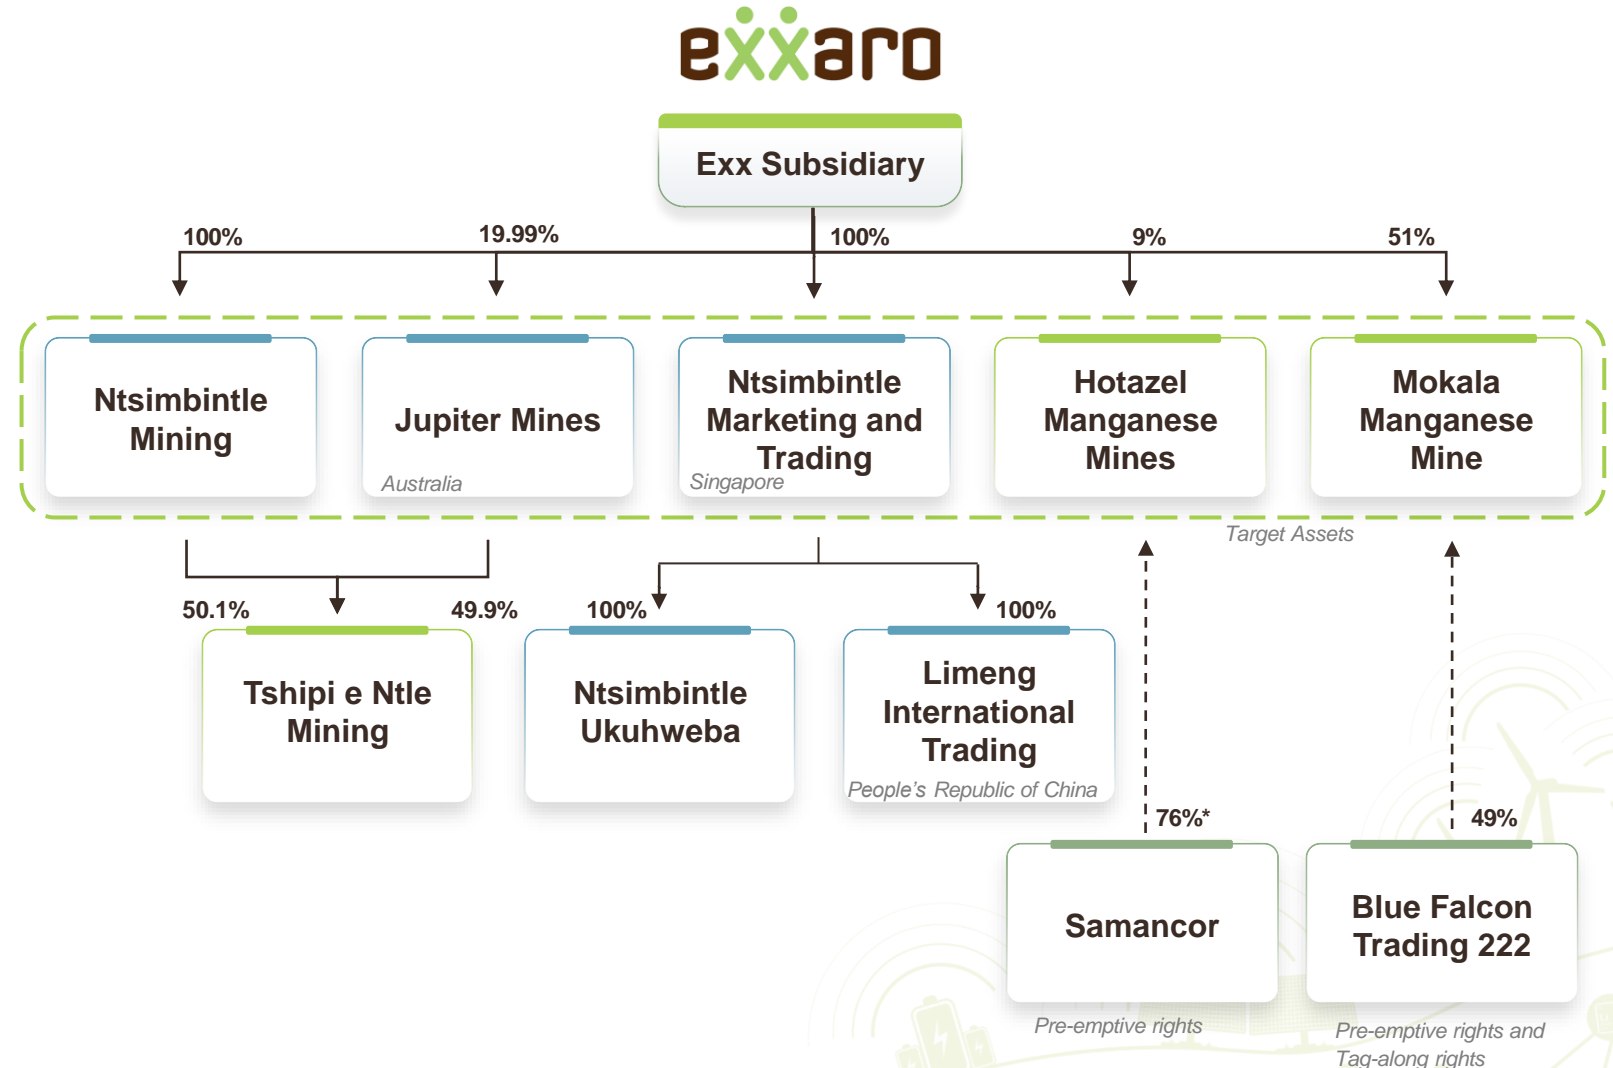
exxaro

Exx Subsidiary

100%
19.99%
100%
9%
51%

Ntsimbintle Mining

Jupiter Mines
Australia

Ntsimbintle Marketing and Trading
Singapore

Hotazel Manganese Mines

Mokala Manganese Mine

Target Assets

50.1%
49.9%
100%
100%

Tshipi e Ntle Mining

Ntsimbintle Ukuhweba

Limeng International Trading
People's Republic of China

76%*
49%

Samancor
Pre-emptive rights

Blue Falcon Trading 222
Pre-emptive rights and Tag-along rights